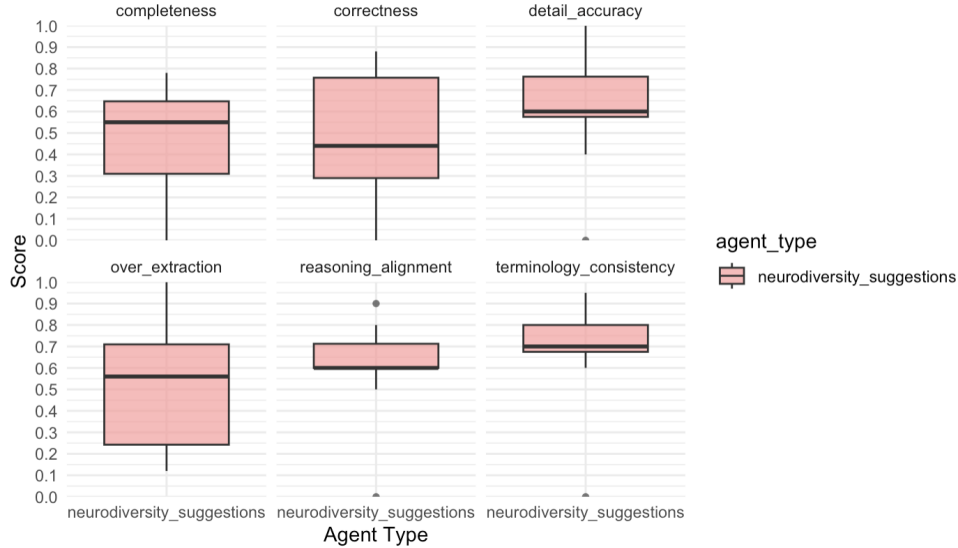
completeness

correctness

detail_accuracy

over_extraction

reasoning_alignment

terminology_consistency

Score

1.0
0.9
0.8
0.7
0.6
0.5
0.4
0.3
0.2
0.1
0.0

1.0
0.9
0.8
0.7
0.6
0.5
0.4
0.3
0.2
0.1
0.0

neurodiversity_suggestions

neurodiversity_suggestions

neurodiversity_suggestions

Agent Type

agent_type

neurodiversity_suggestions